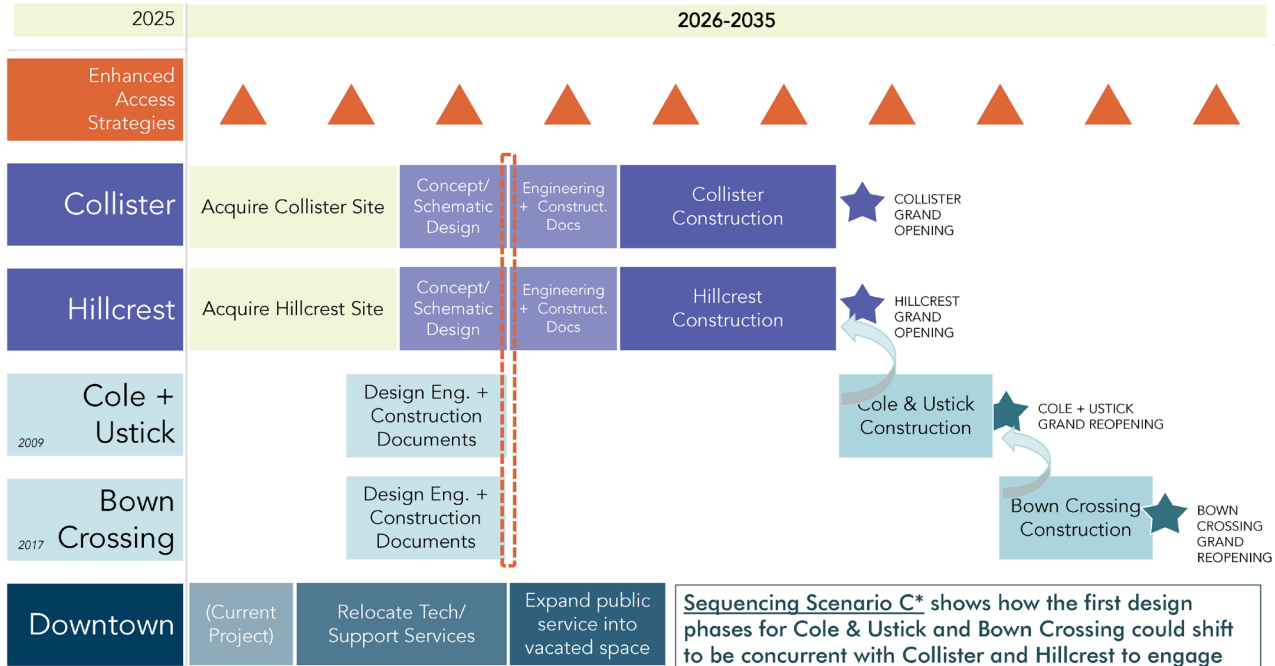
2025

2026-2035

Enhanced Access Strategies

Collister

Acquire Collister Site

Concept/ Schematic Design

Engineering + Construct. Docs

Collister Construction

COLLISTER GRAND OPENING

Hillcrest

Acquire Hillcrest Site

Concept/ Schematic Design

Engineering + Construct. Docs

Hillcrest Construction

HILLCREST GRAND OPENING

Cole + Ustick
2009

Design Eng. + Construction Documents

Cole & Ustick Construction

COLE + USTICK GRAND REOPENING

Bown Crossing
2017

Design Eng. + Construction Documents

Bown Crossing Construction

BOWN CROSSING GRAND REOPENING

Downtown

(Current Project)

Relocate Tech/ Support Services

Expand public service into vacated space

Sequencing Scenario C* shows how the first design phases for Cole & Ustick and Bown Crossing could shift to be concurrent with Collister and Hillcrest to engage